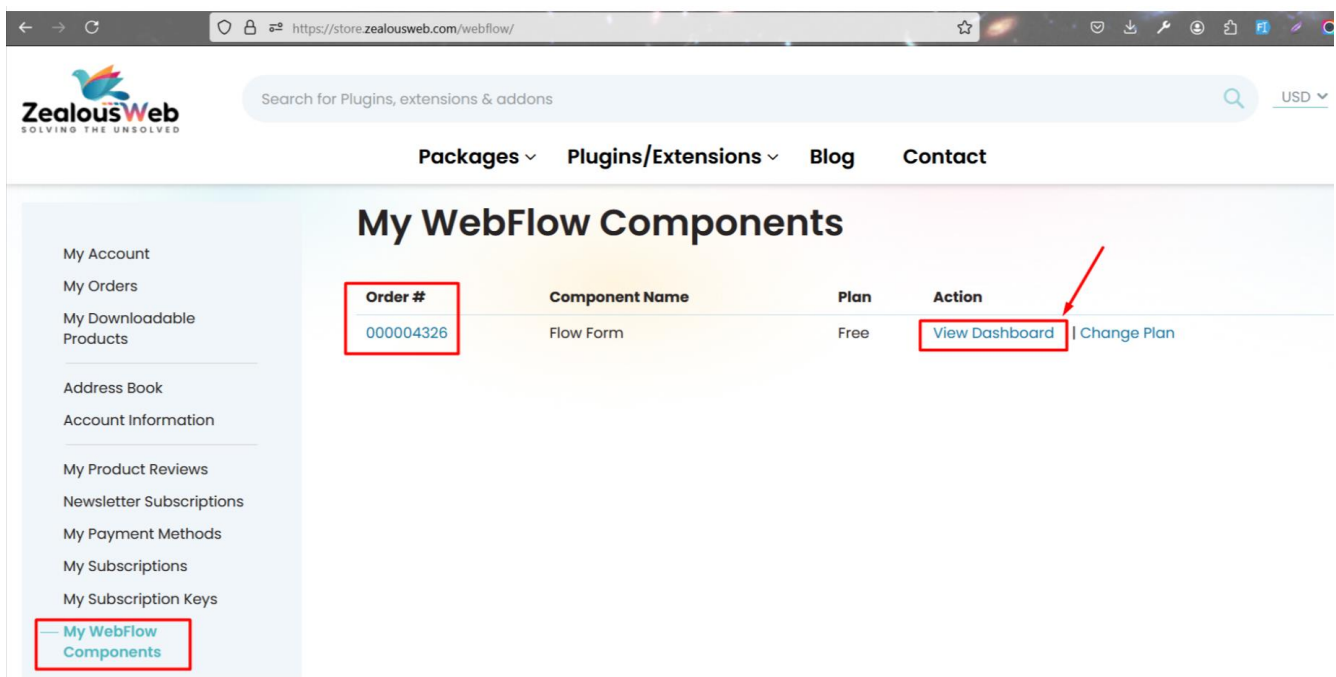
https://store.zealousweb.com/webflow/

ZealousWeb
SOLVING THE UNSOLVED

Search for Plugins, extensions & addons

USD

Packages Plugins/Extensions Blog Contact

My Account
My Orders
My Downloadable Products

Address Book
Account Information

My Product Reviews
Newsletter Subscriptions
My Payment Methods
My Subscriptions
My Subscription Keys
My WebFlow Components

My WebFlow Components

| Order # | Component Name | Plan | Action |
|---|---|---|---|
| 000004326 | Flow Form | Free | View Dashboard \| Change Plan |